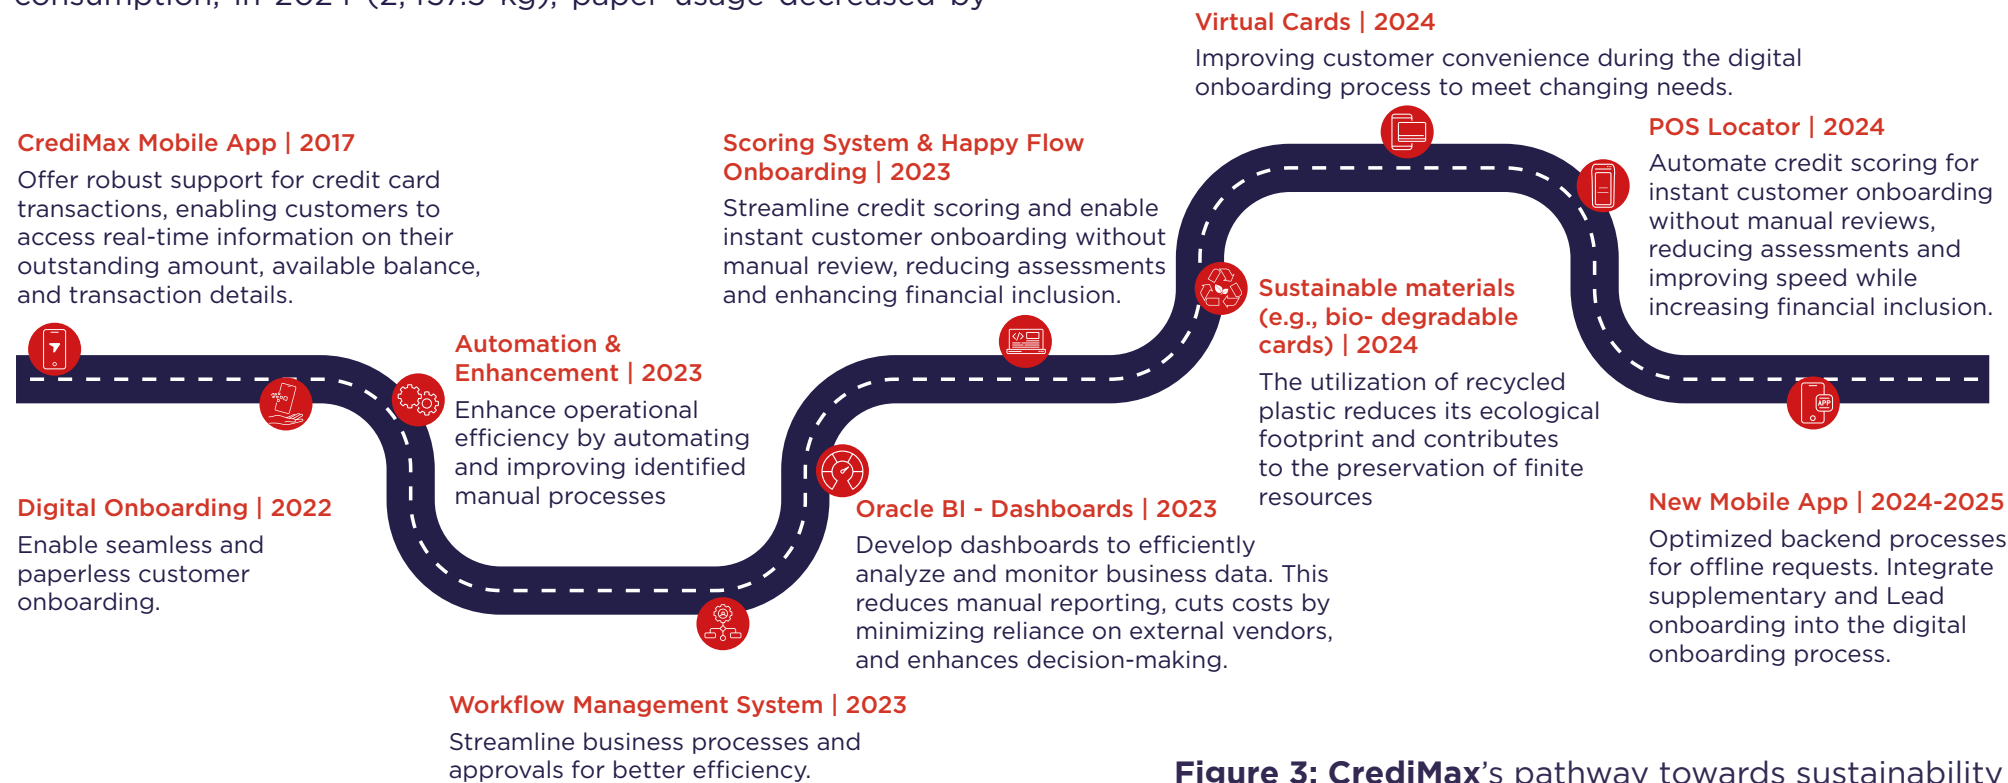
consumption, in 2024 (2,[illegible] kg), paper usage decreased by

Virtual Cards | 2024
Improving customer convenience during the digital onboarding process to meet changing needs.

CrediMax Mobile App | 2017
Offer robust support for credit card transactions, enabling customers to access real-time information on their outstanding amount, available balance, and transaction details.

Scoring System & Happy Flow Onboarding | 2023
Streamline credit scoring and enable instant customer onboarding without manual review, reducing assessments and enhancing financial inclusion.

POS Locator | 2024
Automate credit scoring for instant customer onboarding without manual reviews, reducing assessments and improving speed while increasing financial inclusion.

Automation & Enhancement | 2023
Enhance operational efficiency by automating and improving identified manual processes

Sustainable materials (e.g., bio- degradable cards) | 2024
The utilization of recycled plastic reduces its ecological footprint and contributes to the preservation of finite resources

Digital Onboarding | 2022
Enable seamless and paperless customer onboarding.

Oracle BI - Dashboards | 2023
Develop dashboards to efficiently analyze and monitor business data. This reduces manual reporting, cuts costs by minimizing reliance on external vendors, and enhances decision-making.

New Mobile App | 2024-2025
Optimized backend processes for offline requests. Integrate supplementary and Lead onboarding into the digital onboarding process.

APP

Workflow Management System | 2023
Streamline business processes and approvals for better efficiency.

Figure 3: CrediMax's pathway towards sustainability